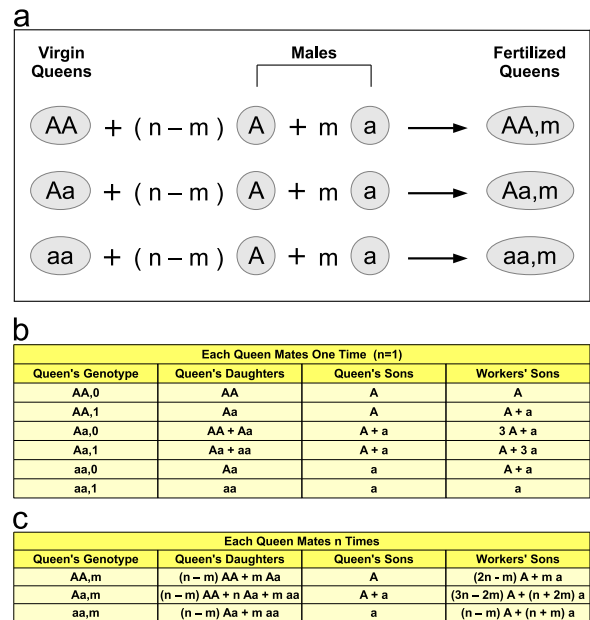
a

Virgin Queens

Males

Fertilized Queens

AA + ( n – m ) A + m a → AA,m

Aa + ( n – m ) A + m a → Aa,m

aa + ( n – m ) A + m a → aa,m

b

| Each Queen Mates One Time (n=1) | | | |
|---|---|---|---|
| Queen's Genotype | Queen's Daughters | Queen's Sons | Workers' Sons |
| AA,0 | AA | A | A |
| AA,1 | Aa | A | A + a |
| Aa,0 | AA + Aa | A + a | 3 A + a |
| Aa,1 | Aa + aa | A + a | A + 3 a |
| aa,0 | Aa | a | A + a |
| aa,1 | aa | a | a |

c

| Each Queen Mates n Times | | | |
|---|---|---|---|
| Queen's Genotype | Queen's Daughters | Queen's Sons | Workers' Sons |
| AA,m | (n – m) AA + m Aa | A | (2n - m) A + m a |
| Aa,m | (n – m) AA + n Aa + m aa | A + a | (3n – 2m) A + (n + 2m) a |
| aa,m | (n – m) Aa + m aa | a | (n – m) A + (n + m) a |